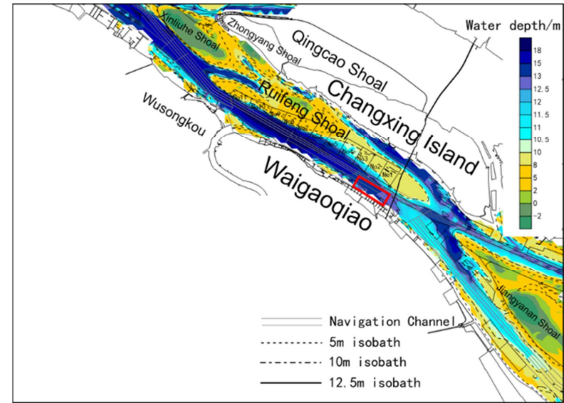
Xinliuhe Shoal
Zhongyang Shoal
Qingcao Shoal
Water depth/m
18
15
13
12.5
12
11.5
11
10.5
10
8
5
2
0
-2
Changxing Island
Ruifeng Shoal
Wusongkou
Waigaoqiao
Jiangyanan Shoal
Navigation Channel
5m isobath
10m isobath
12.5m isobath